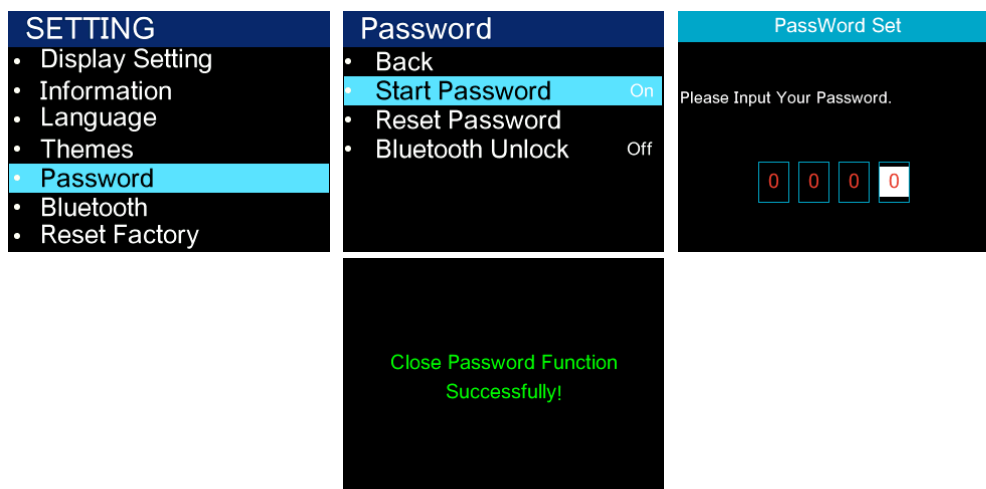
SETTING
• Display Setting
• Information
• Language
• Themes
• Password
• Bluetooth
• Reset Factory

Password
• Back
• Start Password On
• Reset Password
• Bluetooth Unlock Off

PassWord Set
Please Input Your Password.
0 0 0 0

Close Password Function Successfully!